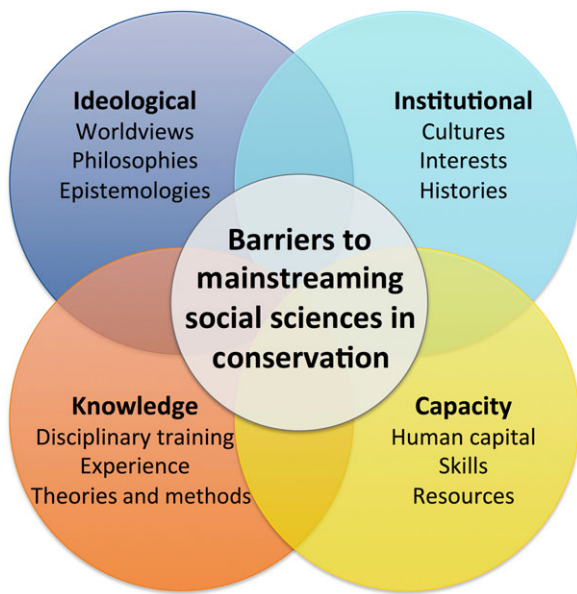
Ideological
Worldviews
Philosophies
Epistemologies

Institutional
Cultures
Interests
Histories

Barriers to mainstreaming social sciences in conservation

Knowledge
Disciplinary training
Experience
Theories and methods

Capacity
Human capital
Skills
Resources